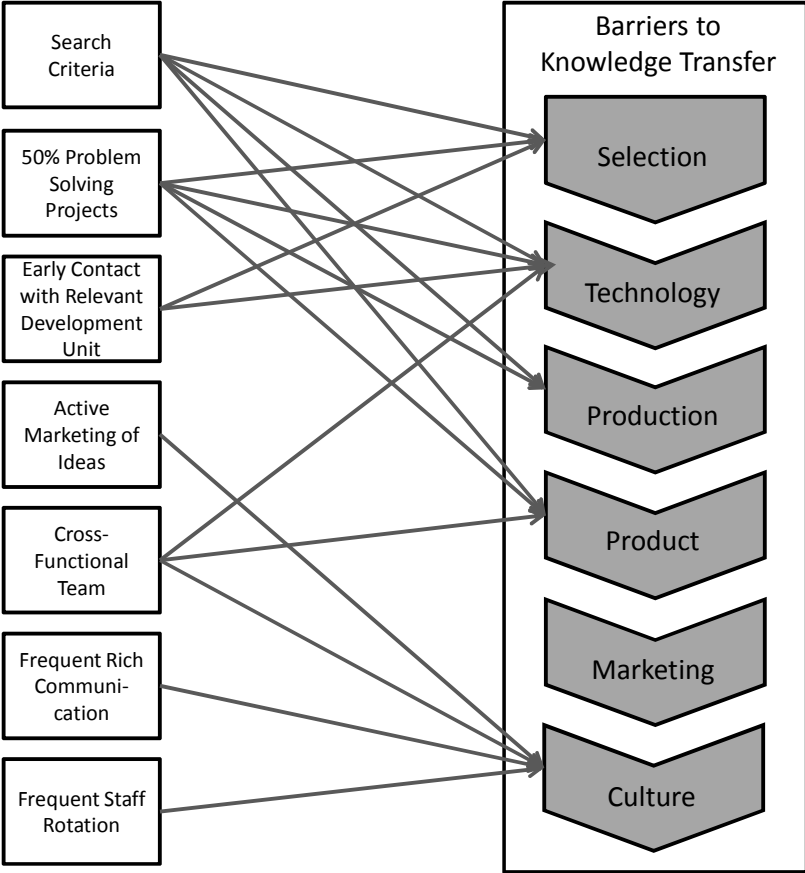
Search Criteria

50% Problem Solving Projects

Early Contact with Relevant Development Unit

Active Marketing of Ideas

Cross-Functional Team

Frequent Rich Communication

Frequent Staff Rotation

Barriers to Knowledge Transfer

Selection

Technology

Production

Product

Marketing

Culture